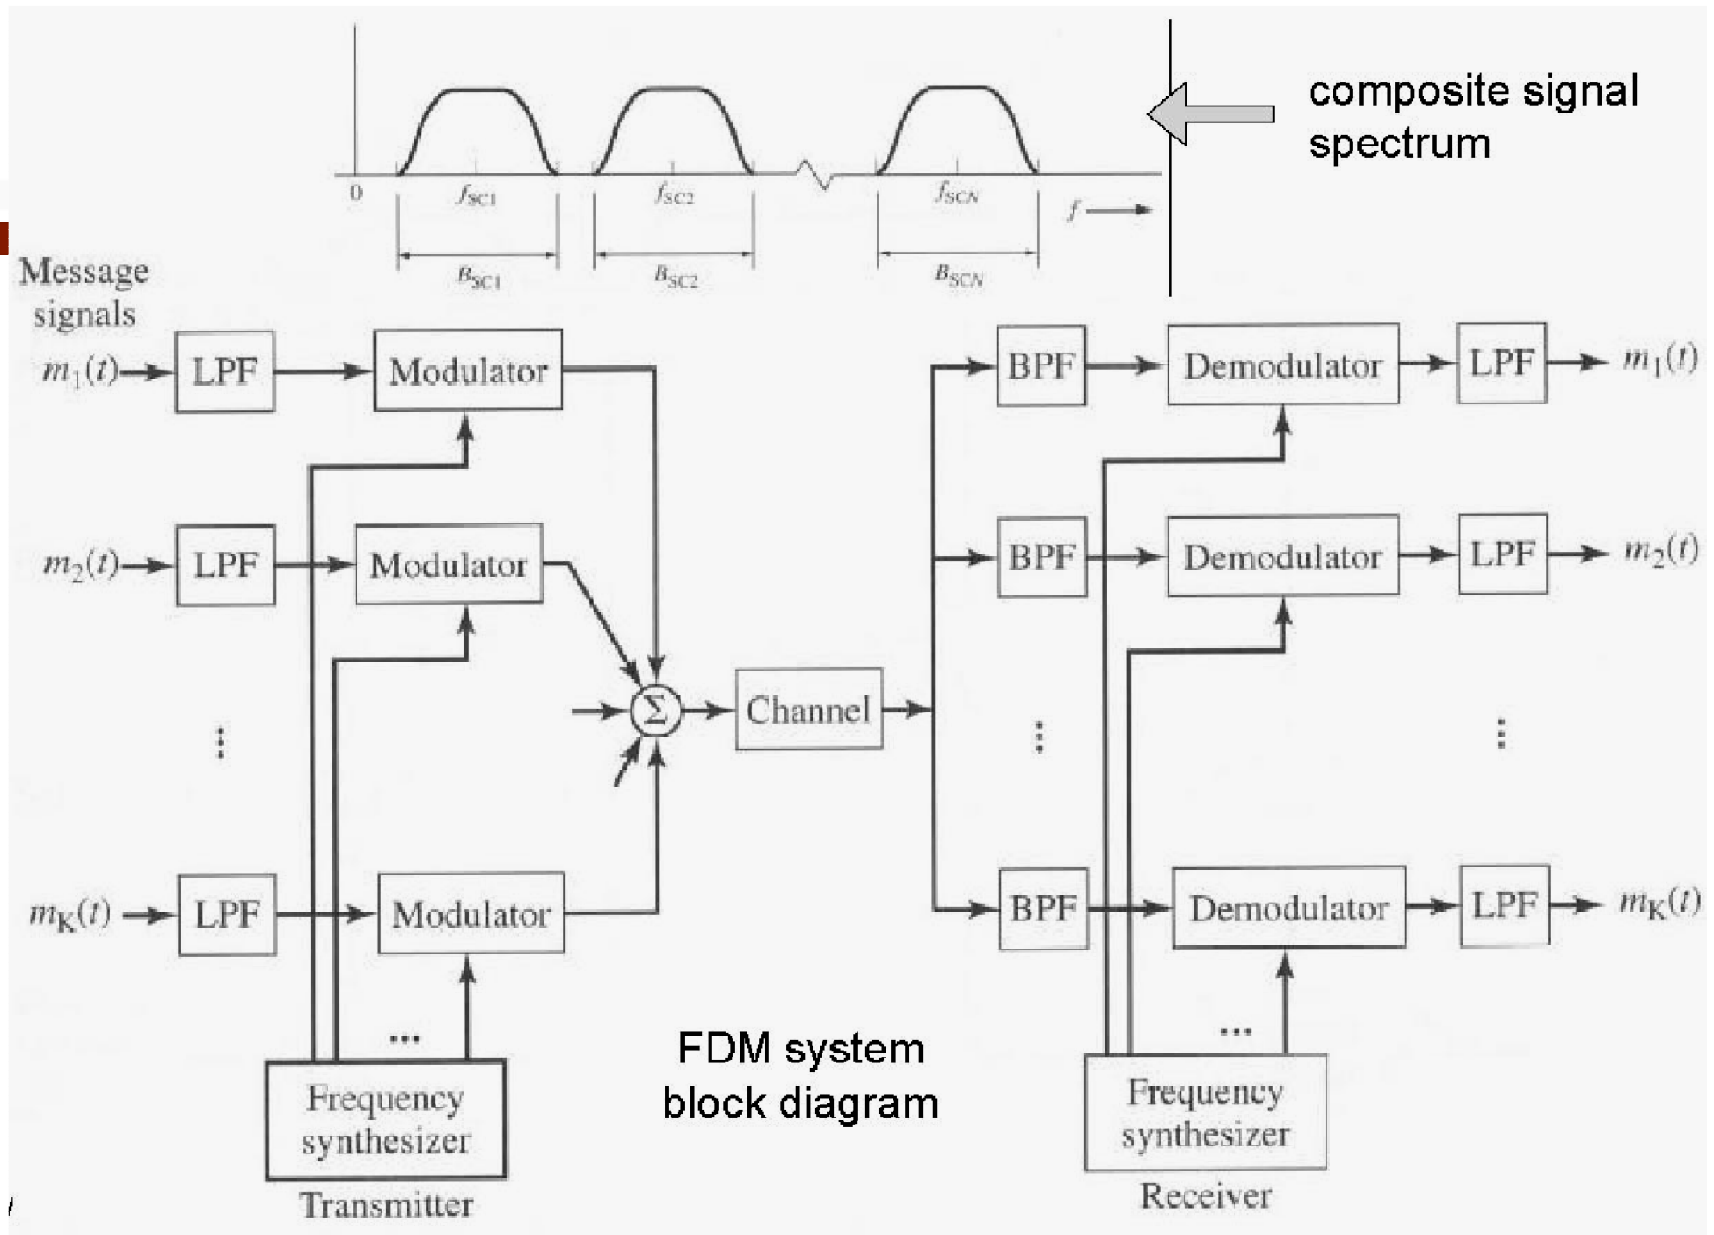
0
$f_{SC1}$
$f_{SC2}$
$f_{SCN}$
$f$
$B_{SC1}$
$B_{SC2}$
$B_{SCN}$

composite signal spectrum

Message signals

$m_1(t)$ LPF Modulator
$m_2(t)$ LPF Modulator
$m_K(t)$ LPF Modulator

⋮

$\Sigma$

Channel

BPF Demodulator LPF $m_1(t)$
BPF Demodulator LPF $m_2(t)$
BPF Demodulator LPF $m_K(t)$

⋮

⋮

...

Frequency synthesizer
Transmitter

FDM system block diagram

...

Frequency synthesizer
Receiver